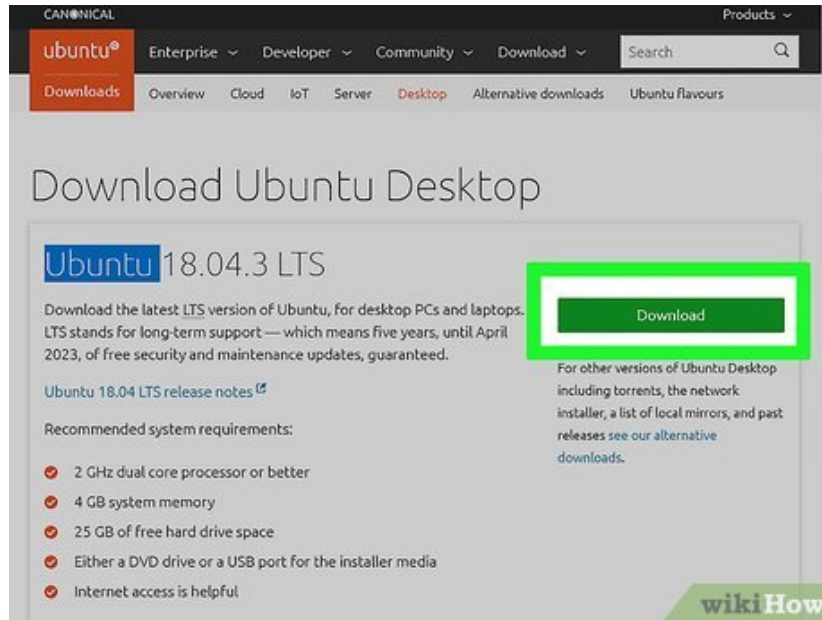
CANONICAL

Products

ubuntu®

Enterprise

Developer

Community

Download

Search

Downloads

Overview

Cloud

IoT

Server

Desktop

Alternative downloads

Ubuntu flavours

Download Ubuntu Desktop

Ubuntu 18.04.3 LTS

Download the latest LTS version of Ubuntu, for desktop PCs and laptops. LTS stands for long-term support — which means five years, until April 2023, of free security and maintenance updates, guaranteed.

Ubuntu 18.04 LTS release notes

Recommended system requirements:

2 GHz dual core processor or better

4 GB system memory

25 GB of free hard drive space

Either a DVD drive or a USB port for the installer media

Internet access is helpful

Download

For other versions of Ubuntu Desktop including torrents, the network installer, a list of local mirrors, and past releases see our alternative downloads.

wikiHow